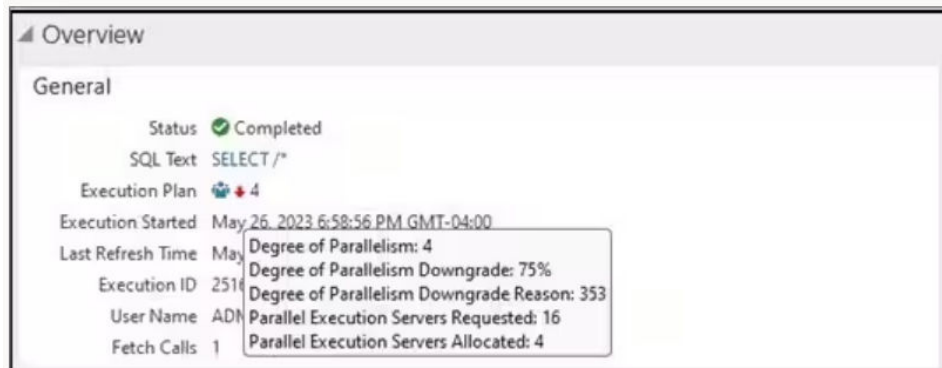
Overview

General

Status Completed

SQL Text SELECT /*

Execution Plan 4

Execution Started May 26, 2023 6:58:56 PM GMT-04:00

Last Refresh Time May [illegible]

Execution ID 251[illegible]

User Name ADM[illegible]

Fetch Calls 1

Degree of Parallelism: 4
Degree of Parallelism Downgrade: 75%
Degree of Parallelism Downgrade Reason: 353
Parallel Execution Servers Requested: 16
Parallel Execution Servers Allocated: 4